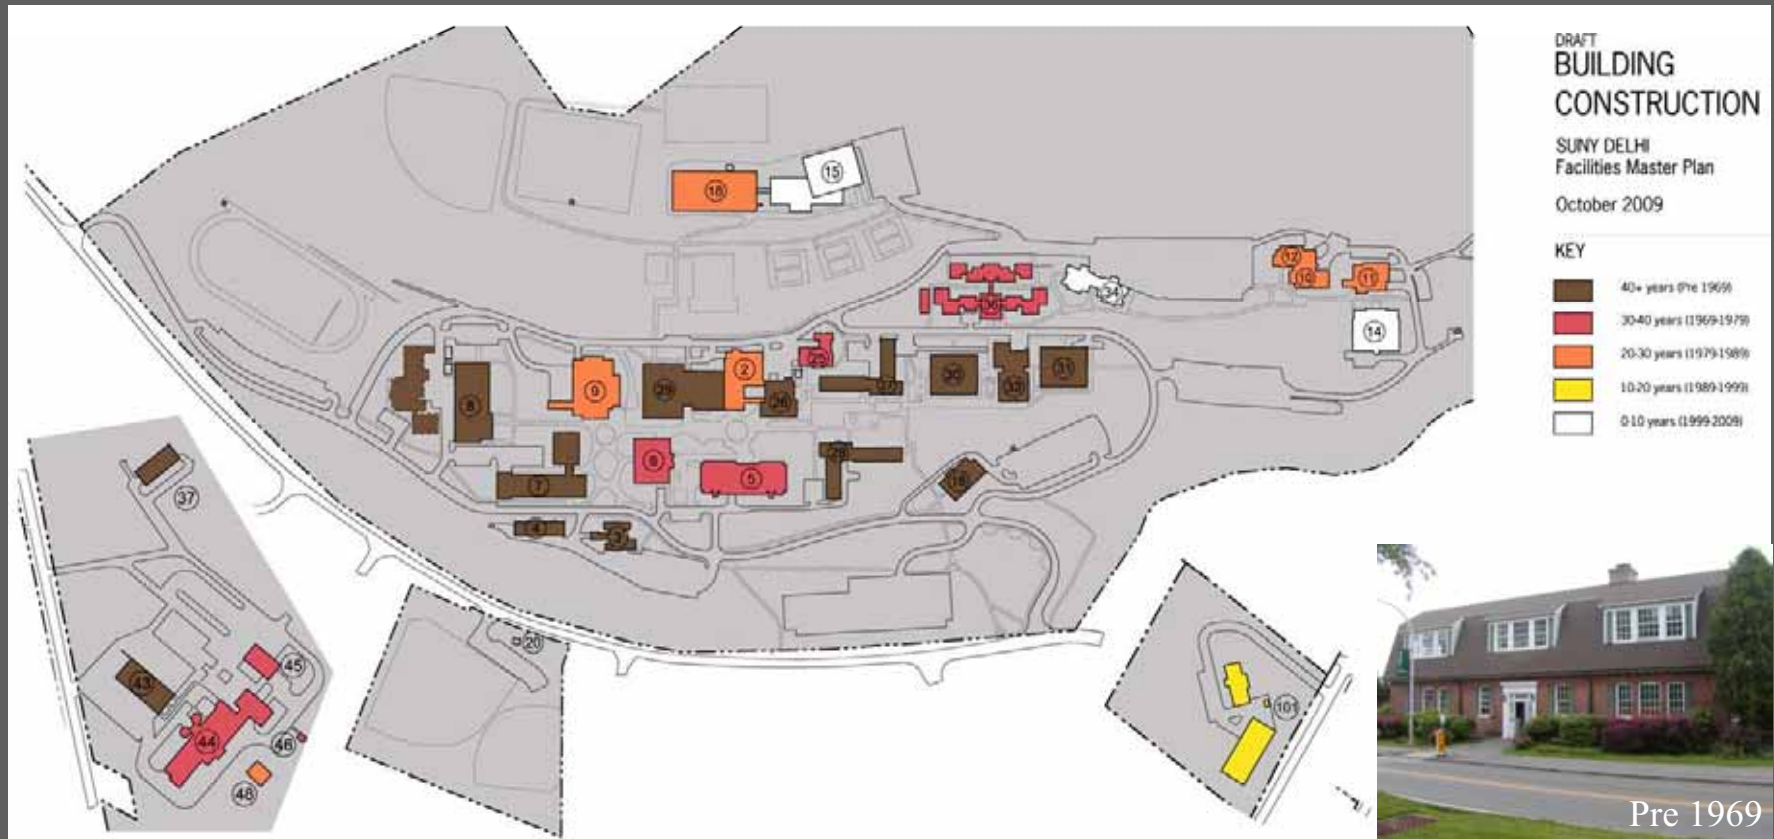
DRAFT
BUILDING CONSTRUCTION

SUNY DELHI
Facilities Master Plan

October 2009

KEY

40+ years (Pre 1969)

30-40 years (1969-1979)

20-30 years (1979-1989)

10-20 years (1989-1999)

0-10 years (1999-2009)

16

15

12

10

11

34

36

14

2

9

29

8

26

22

27

30

32

31

6

5

28

7

18

4

3

37

20

45

43

44

46

48

101

Pre 1969